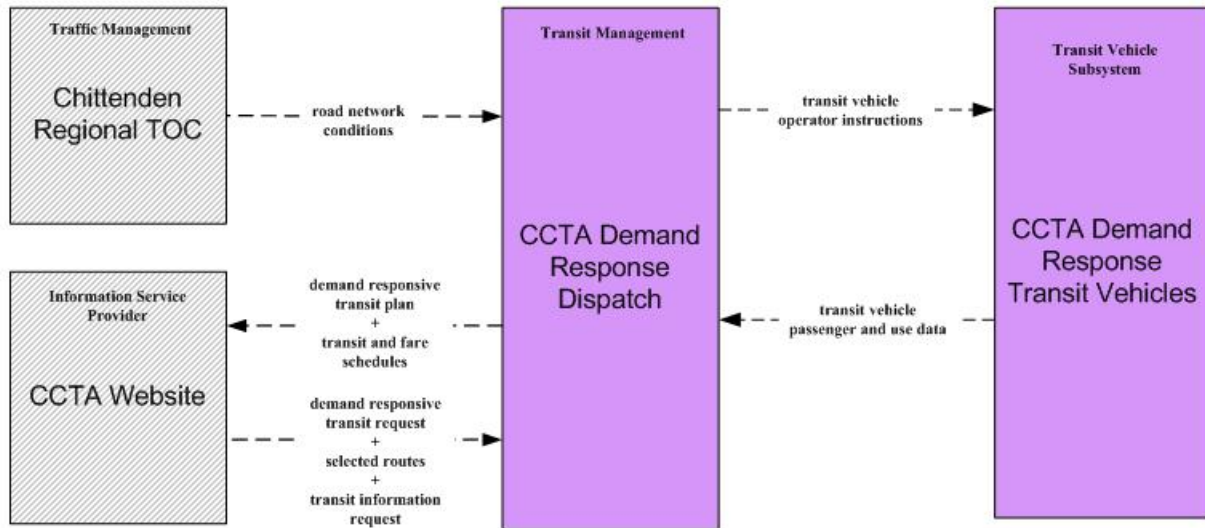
Traffic Management

Chittenden Regional TOC

road network conditions

Transit Management

CCTA Demand Response Dispatch

transit vehicle operator instructions

Transit Vehicle Subsystem

CCTA Demand Response Transit Vehicles

Information Service Provider

CCTA Website

demand responsive transit plan + transit and fare schedules

transit vehicle passenger and use data

demand responsive transit request + selected routes + transit information request